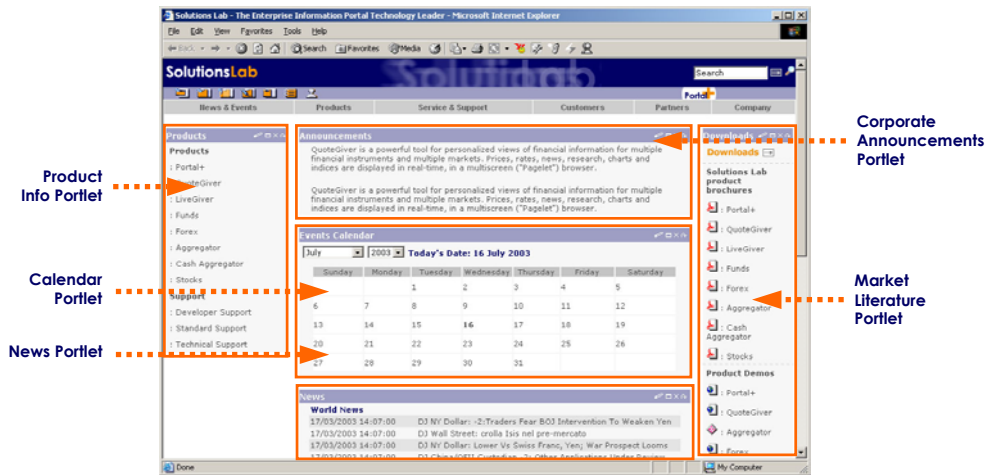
Solutions Lab - The Enterprise Information Portal Technology Leader - Microsoft Internet Explorer

File Edit View Favorites Tools Help

Back Search Favorites Media

SolutionsLab

Search

Portal

News & Events | Products | Service & Support | Customers | Partners | Company

Product Info Portlet

Calendar Portlet

News Portlet

Corporate Announcements Portlet

Market Literature Portlet

Products

Products
: Portal+
: QuoteGiver
: LiveGiver
: Funds
: Forex
: Aggregator
: Cash Aggregator
: Stocks
Support
: Developer Support
: Standard Support
: Technical Support

Announcements

QuoteGiver is a powerful tool for personalized views of financial information for multiple financial instruments and multiple markets. Prices, rates, news, research, charts and indices are displayed in real-time, in a multiscreen ("Pagelet") browser.

QuoteGiver is a powerful tool for personalized views of financial information for multiple financial instruments and multiple markets. Prices, rates, news, research, charts and indices are displayed in real-time, in a multiscreen ("Pagelet") browser.

Events Calendar

July 2003 Today's Date: 16 July 2003

| Sunday | Monday | Tuesday | Wednesday | Thursday | Friday | Saturday |
|---|---|---|---|---|---|---|
| | | 1 | 2 | 3 | 4 | 5 |
| 6 | 7 | 8 | 9 | 10 | 11 | 12 |
| 13 | 14 | 15 | 16 | 17 | 18 | 19 |
| 20 | 21 | 22 | 23 | 24 | 25 | 26 |
| 27 | 28 | 29 | 30 | 31 | | |

News

World News
17/03/2003 14:07:00 DJ NY Dollar: -2:Traders Fear BOJ Intervention To Weaken Yen
17/03/2003 14:07:00 DJ Wall Street: crolla Isis nel pre-mercato
17/03/2003 14:07:00 DJ NY Dollar: Lower Vs Swiss Franc, Yen; War Prospect Looms
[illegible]

Downloads

Downloads

Solutions Lab product brochures
: Portal+
: QuoteGiver
: LiveGiver
: Funds
: Forex
: Aggregator
: Cash Aggregator
: Stocks

Product Demos
: Portal+
: QuoteGiver
: Aggregator
: Forex

Done

My Computer